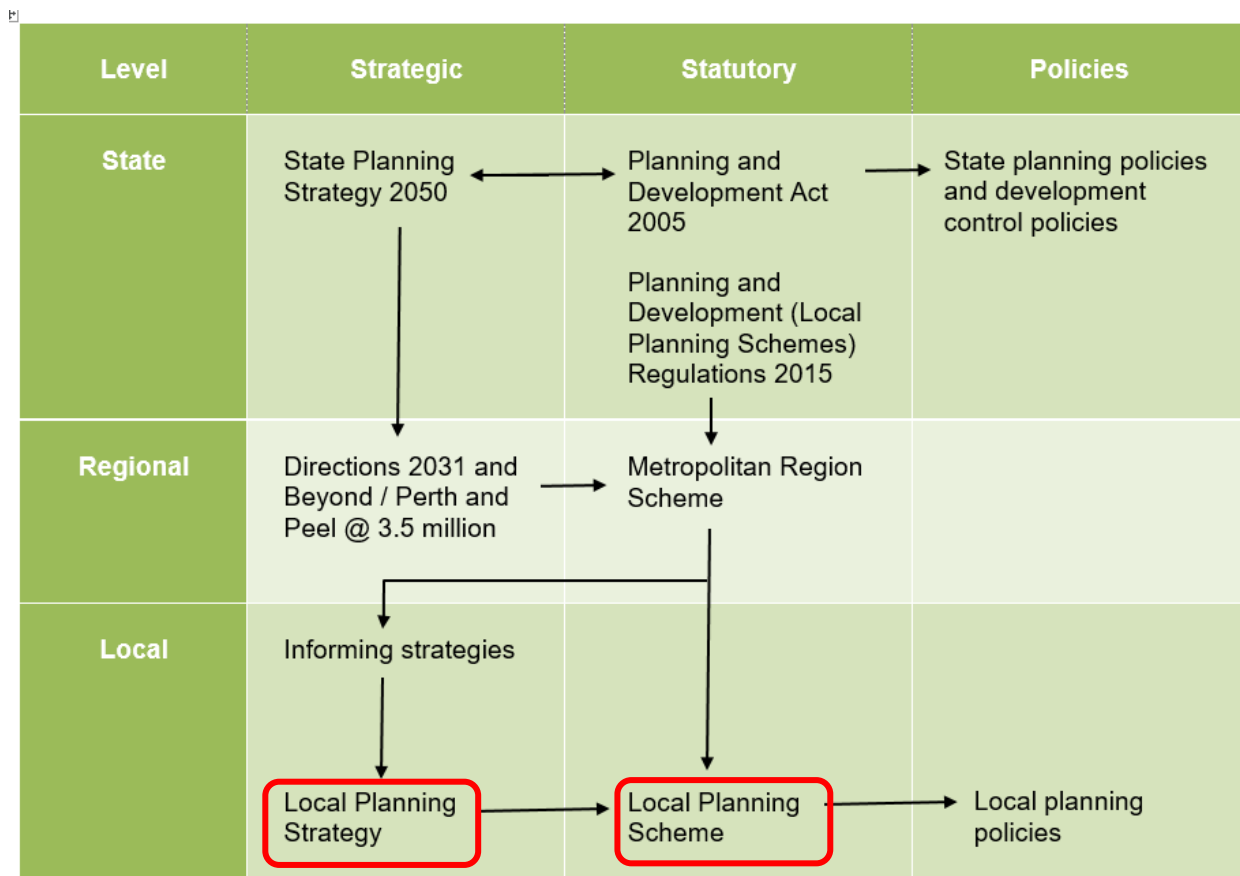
| Level | Strategic | Statutory | Policies |
|---|---|---|---|
| State | State Planning Strategy 2050 | Planning and Development Act 2005<br><br>Planning and Development (Local Planning Schemes) Regulations 2015 | State planning policies and development control policies |
| Regional | Directions 2031 and Beyond / Perth and Peel @ 3.5 million | Metropolitan Region Scheme | |
| Local | Informing strategies<br><br>Local Planning Strategy | Local Planning Scheme | Local planning policies |